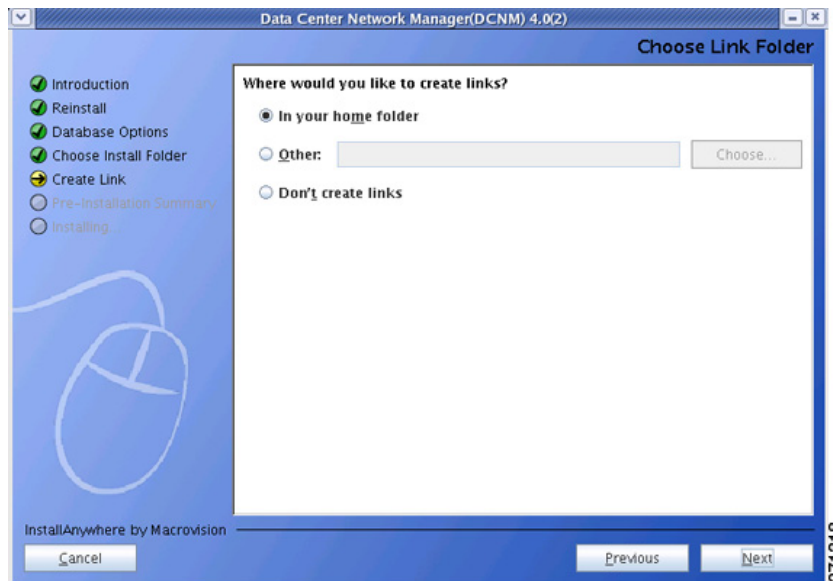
Data Center Network Manager(DCNM) 4.0(2)

Choose Link Folder

Introduction
Reinstall
Database Options
Choose Install Folder
Create Link
Pre-Installation Summary
Installing...

Where would you like to create links?

In your home folder

Other:

Choose...

Don't create links

InstallAnywhere by Macrovision

Cancel

Previous

Next

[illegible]